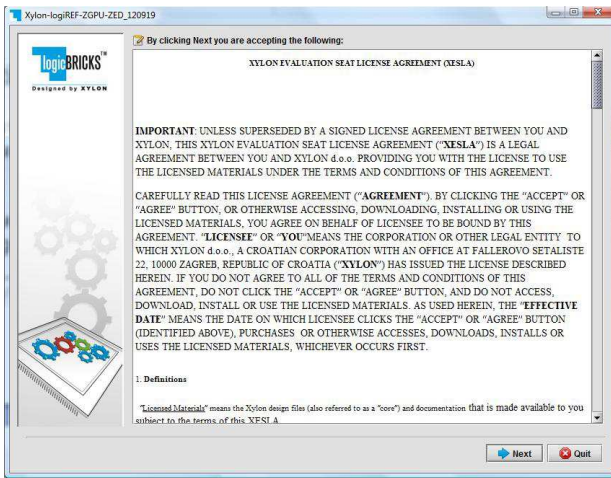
Xylon-logiREF-ZGPU-ZED_120919

logicBRICKS™
Designed by XYLON

By clicking Next you are accepting the following:

XYLON EVALUATION SEAT LICENSE AGREEMENT (XESLA)

IMPORTANT: UNLESS SUPERSEDED BY A SIGNED LICENSE AGREEMENT BETWEEN YOU AND XYLON, THIS XYLON EVALUATION SEAT LICENSE AGREEMENT ("XESLA") IS A LEGAL AGREEMENT BETWEEN YOU AND XYLON d.o.o. PROVIDING YOU WITH THE LICENSE TO USE THE LICENSED MATERIALS UNDER THE TERMS AND CONDITIONS OF THIS AGREEMENT.

CAREFULLY READ THIS LICENSE AGREEMENT ("AGREEMENT"). BY CLICKING THE "ACCEPT" OR "AGREE" BUTTON, OR OTHERWISE ACCESSING, DOWNLOADING, INSTALLING OR USING THE LICENSED MATERIALS, YOU AGREE ON BEHALF OF LICENSEE TO BE BOUND BY THIS AGREEMENT. "LICENSEE" OR "YOU"MEANS THE CORPORATION OR OTHER LEGAL ENTITY TO WHICH XYLON d.o.o., A CROATIAN CORPORATION WITH AN OFFICE AT FALLEROVO SETALISTE 22, 10000 ZAGREB, REPUBLIC OF CROATIA ("XYLON") HAS ISSUED THE LICENSE DESCRIBED HEREIN. IF YOU DO NOT AGREE TO ALL OF THE TERMS AND CONDITIONS OF THIS AGREEMENT, DO NOT CLICK THE "ACCEPT" OR "AGREE" BUTTON, AND DO NOT ACCESS, DOWNLOAD, INSTALL OR USE THE LICENSED MATERIALS. AS USED HEREIN, THE "EFFECTIVE DATE" MEANS THE DATE ON WHICH LICENSEE CLICKS THE "ACCEPT" OR "AGREE" BUTTON (IDENTIFIED ABOVE), PURCHASES OR OTHERWISE ACCESSES, DOWNLOADS, INSTALLS OR USES THE LICENSED MATERIALS, WHICHEVER OCCURS FIRST.

1. Definitions

"Licensed Materials" means the Xylon design files (also referred to as a "core") and documentation that is made available to you subject to the terms of this XESLA

Next Quit